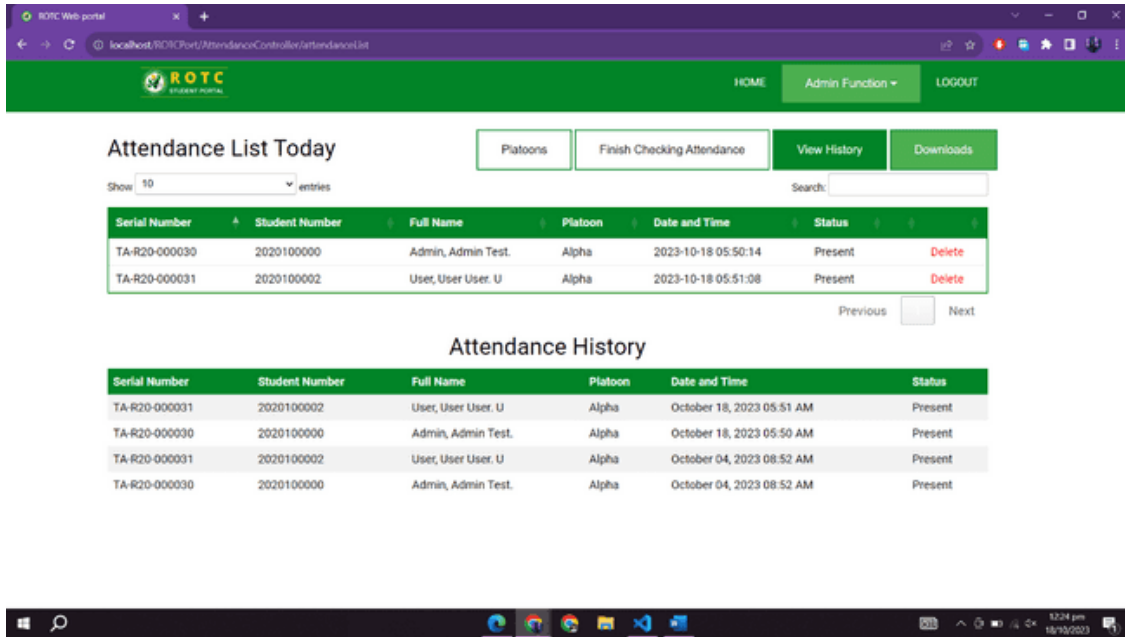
ROTC Web portal

localhost/ROTCPort/AttendanceController/attendanceList

ROTC
STUDENT PORTAL

HOME Admin Function LOGOUT

Attendance List Today

Platoons Finish Checking Attendance View History Downloads

Show 10 entries

Search:

| Serial Number | Student Number | Full Name | Platoon | Date and Time | Status | |
|---|---|---|---|---|---|---|
| TA-R20-000030 | 2020100000 | Admin, Admin Test. | Alpha | 2023-10-18 05:50:14 | Present | Delete |
| TA-R20-000031 | 2020100002 | User, User User. U | Alpha | 2023-10-18 05:51:08 | Present | Delete |

Previous Next

Attendance History

| Serial Number | Student Number | Full Name | Platoon | Date and Time | Status |
|---|---|---|---|---|---|
| TA-R20-000031 | 2020100002 | User, User User. U | Alpha | October 18, 2023 05:51 AM | Present |
| TA-R20-000030 | 2020100000 | Admin, Admin Test. | Alpha | October 18, 2023 05:50 AM | Present |
| TA-R20-000031 | 2020100002 | User, User User. U | Alpha | October 04, 2023 08:52 AM | Present |
| TA-R20-000030 | 2020100000 | Admin, Admin Test. | Alpha | October 04, 2023 08:52 AM | Present |

12:24 pm
18/10/2023